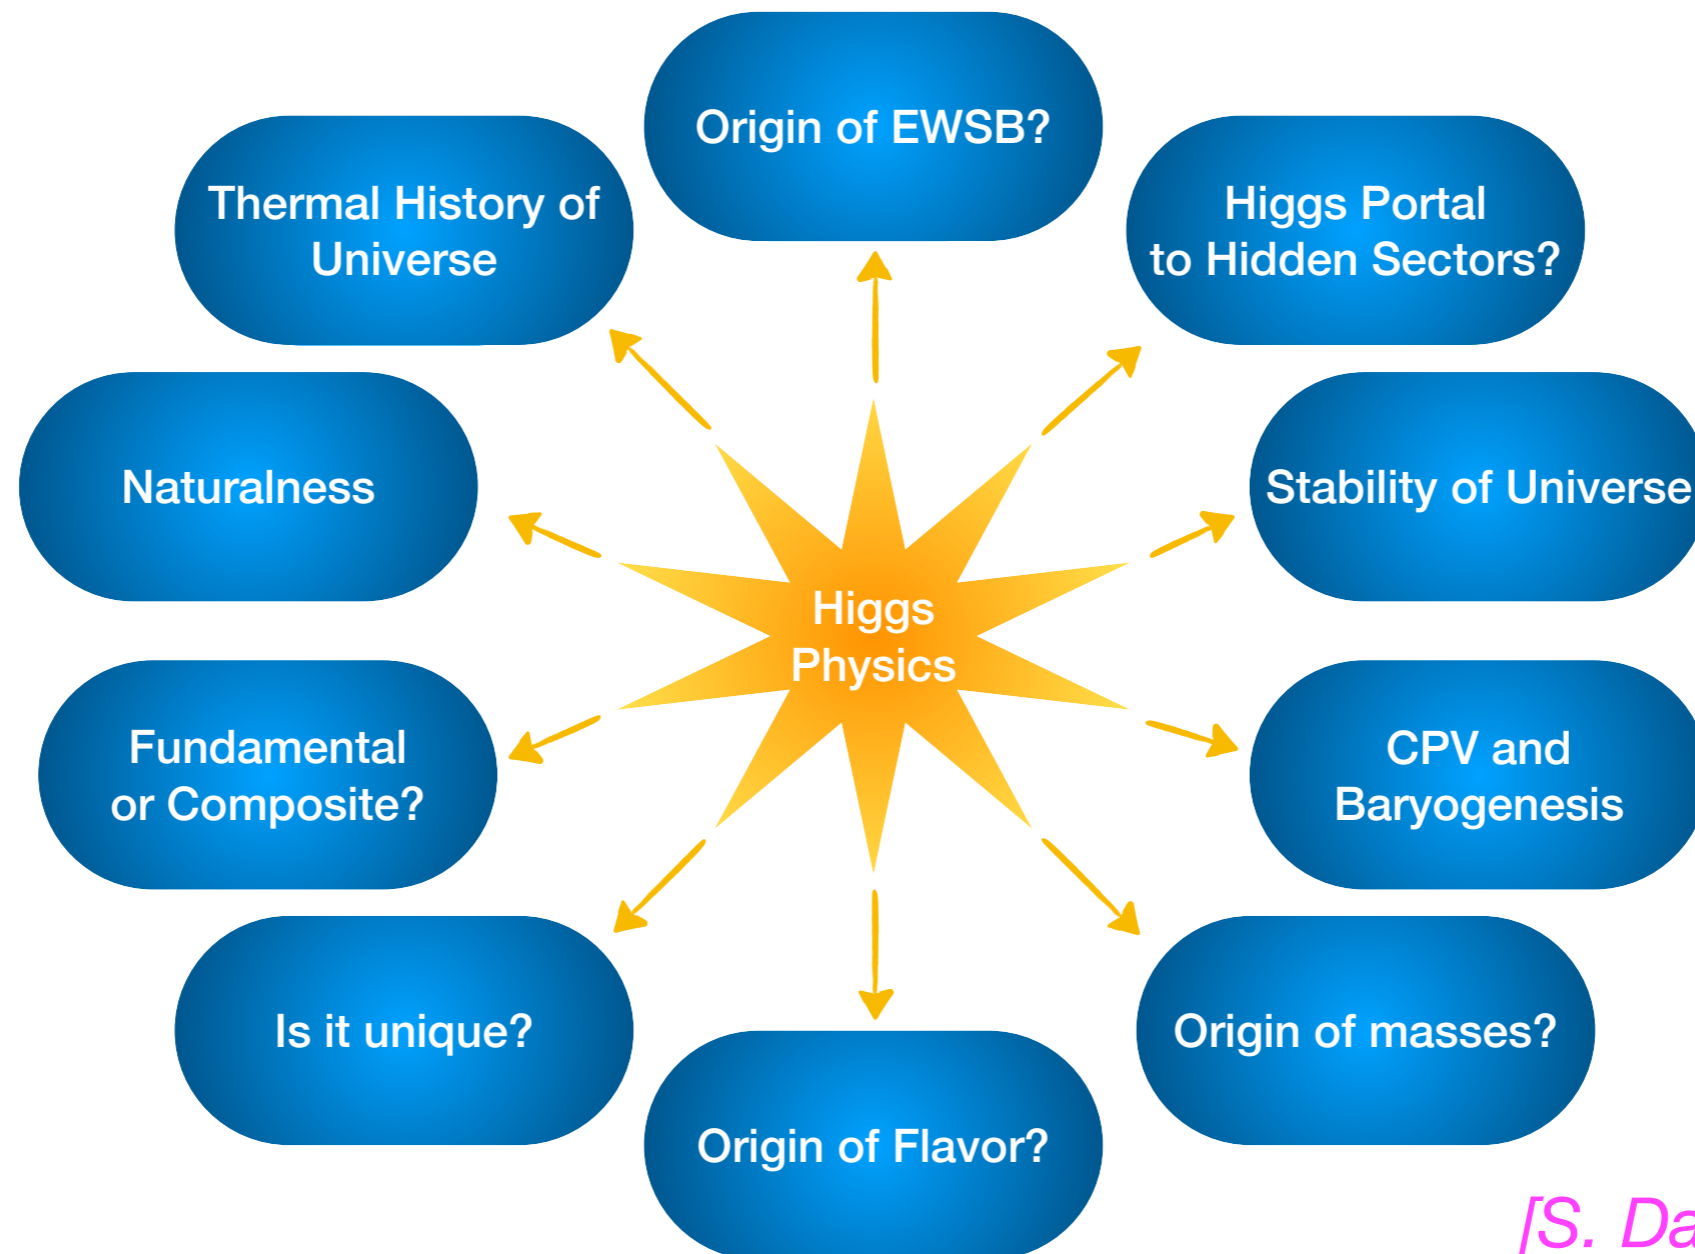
Origin of EWSB?

Thermal History of Universe

Higgs Portal to Hidden Sectors?

Naturalness

Higgs Physics

Stability of Universe

Fundamental or Composite?

CPV and Baryogenesis

Is it unique?

Origin of masses?

Origin of Flavor?

[S. Da